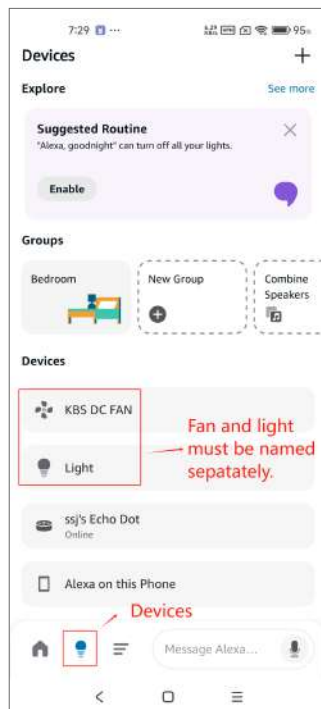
7:29 ···

95

Devices +

Explore See more

Suggested Routine
"Alexa, goodnight" can turn off all your lights.

Enable

Groups

Bedroom

New Group

Combine Speakers

Devices

KBS DC FAN

Light

Fan and light must be named sepatately.

ssj's Echo Dot
Online

Alexa on this Phone

Devices

Message Alexa...